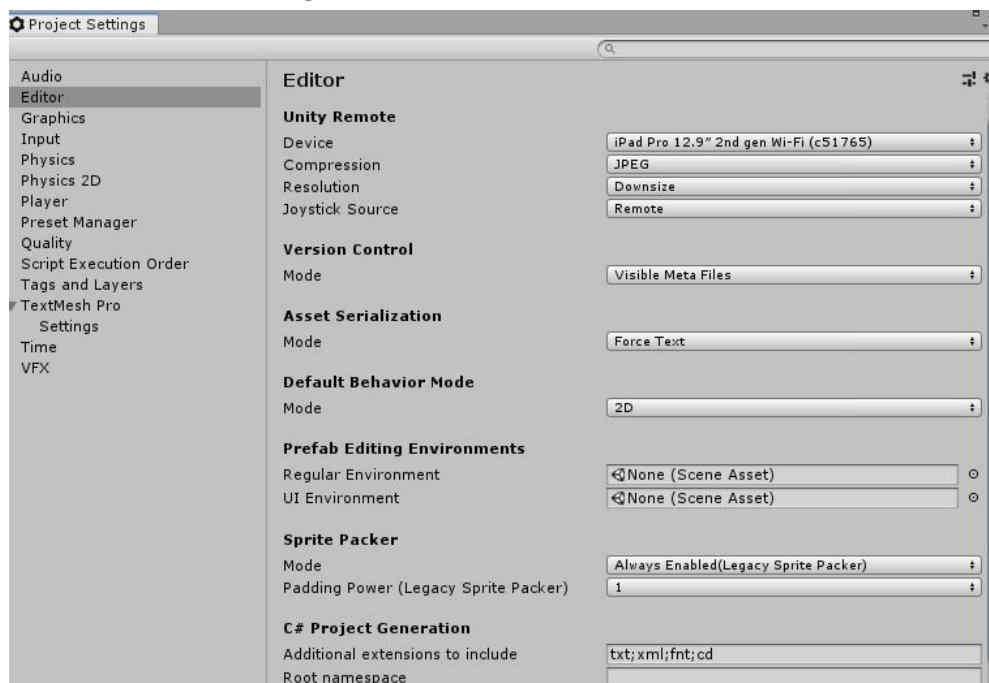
Project Settings

Audio
Editor
Graphics
Input
Physics
Physics 2D
Player
Preset Manager
Quality
Script Execution Order
Tags and Layers
TextMesh Pro
Settings
Time
VFX

Editor

Unity Remote

| | |
|---|---|
| Device | iPad Pro 12.9" 2nd gen Wi-Fi (c51765) |
| Compression | JPEG |
| Resolution | Downsize |
| Joystick Source | Remote |

Version Control

| | |
|---|---|
| Mode | Visible Meta Files |

Asset Serialization

| | |
|---|---|
| Mode | Force Text |

Default Behavior Mode

| | |
|---|---|
| Mode | 2D |

Prefab Editing Environments

| | |
|---|---|
| Regular Environment | None (Scene Asset) |
| UI Environment | None (Scene Asset) |

Sprite Packer

| | |
|---|---|
| Mode | Always Enabled(Legacy Sprite Packer) |
| Padding Power (Legacy Sprite Packer) | 1 |

C# Project Generation

| | |
|---|---|
| Additional extensions to include | txt;xml;fnt;cd |
| Root namespace | |